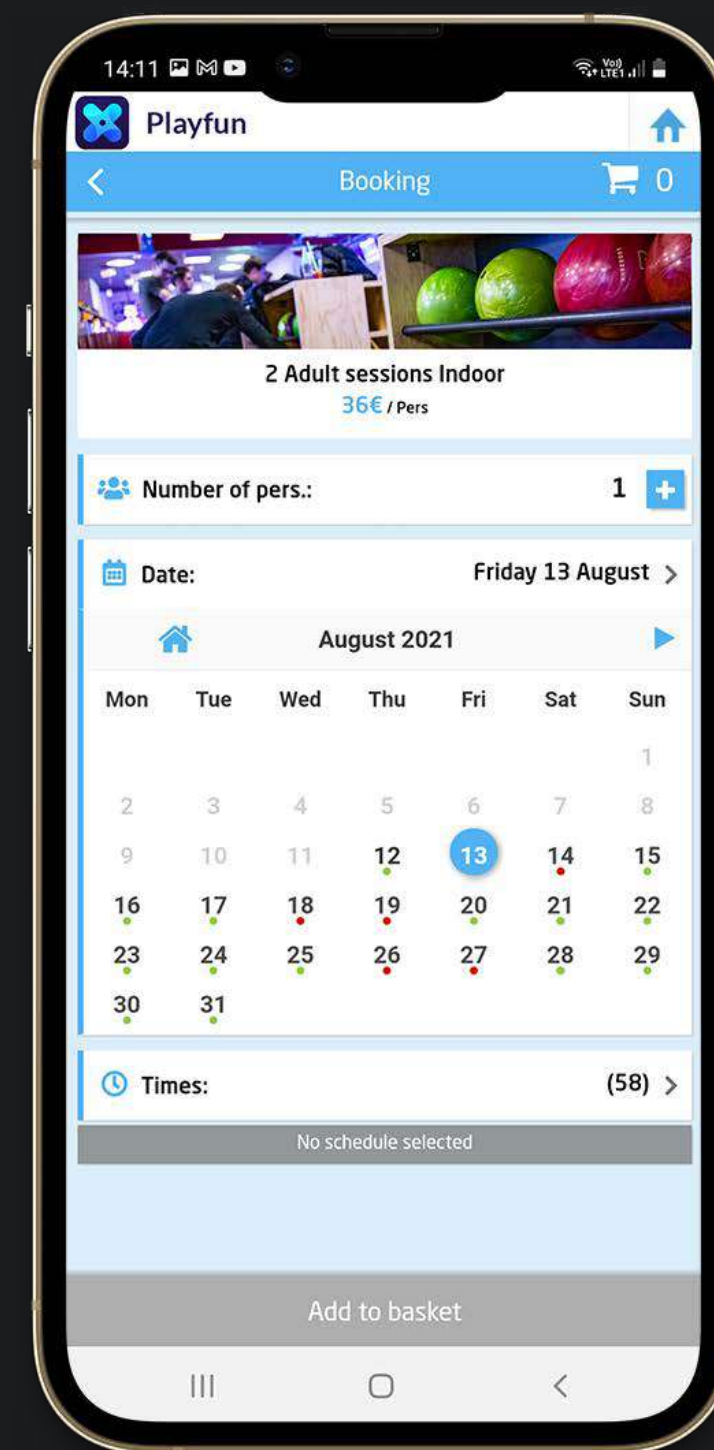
14:11

Playfun

Booking

0

2 Adult sessions Indoor

36€ / Pers

Number of pers.: 1

Date: Friday 13 August

August 2021

| Mon | Tue | Wed | Thu | Fri | Sat | Sun |
|---|---|---|---|---|---|---|
| | | | | | | 1 |
| 2 | 3 | 4 | 5 | 6 | 7 | 8 |
| 9 | 10 | 11 | 12 | 13 | 14 | 15 |
| 16 | 17 | 18 | 19 | 20 | 21 | 22 |
| 23 | 24 | 25 | 26 | 27 | 28 | 29 |
| 30 | 31 | | | | | |

Times: (58)

No schedule selected

Add to basket